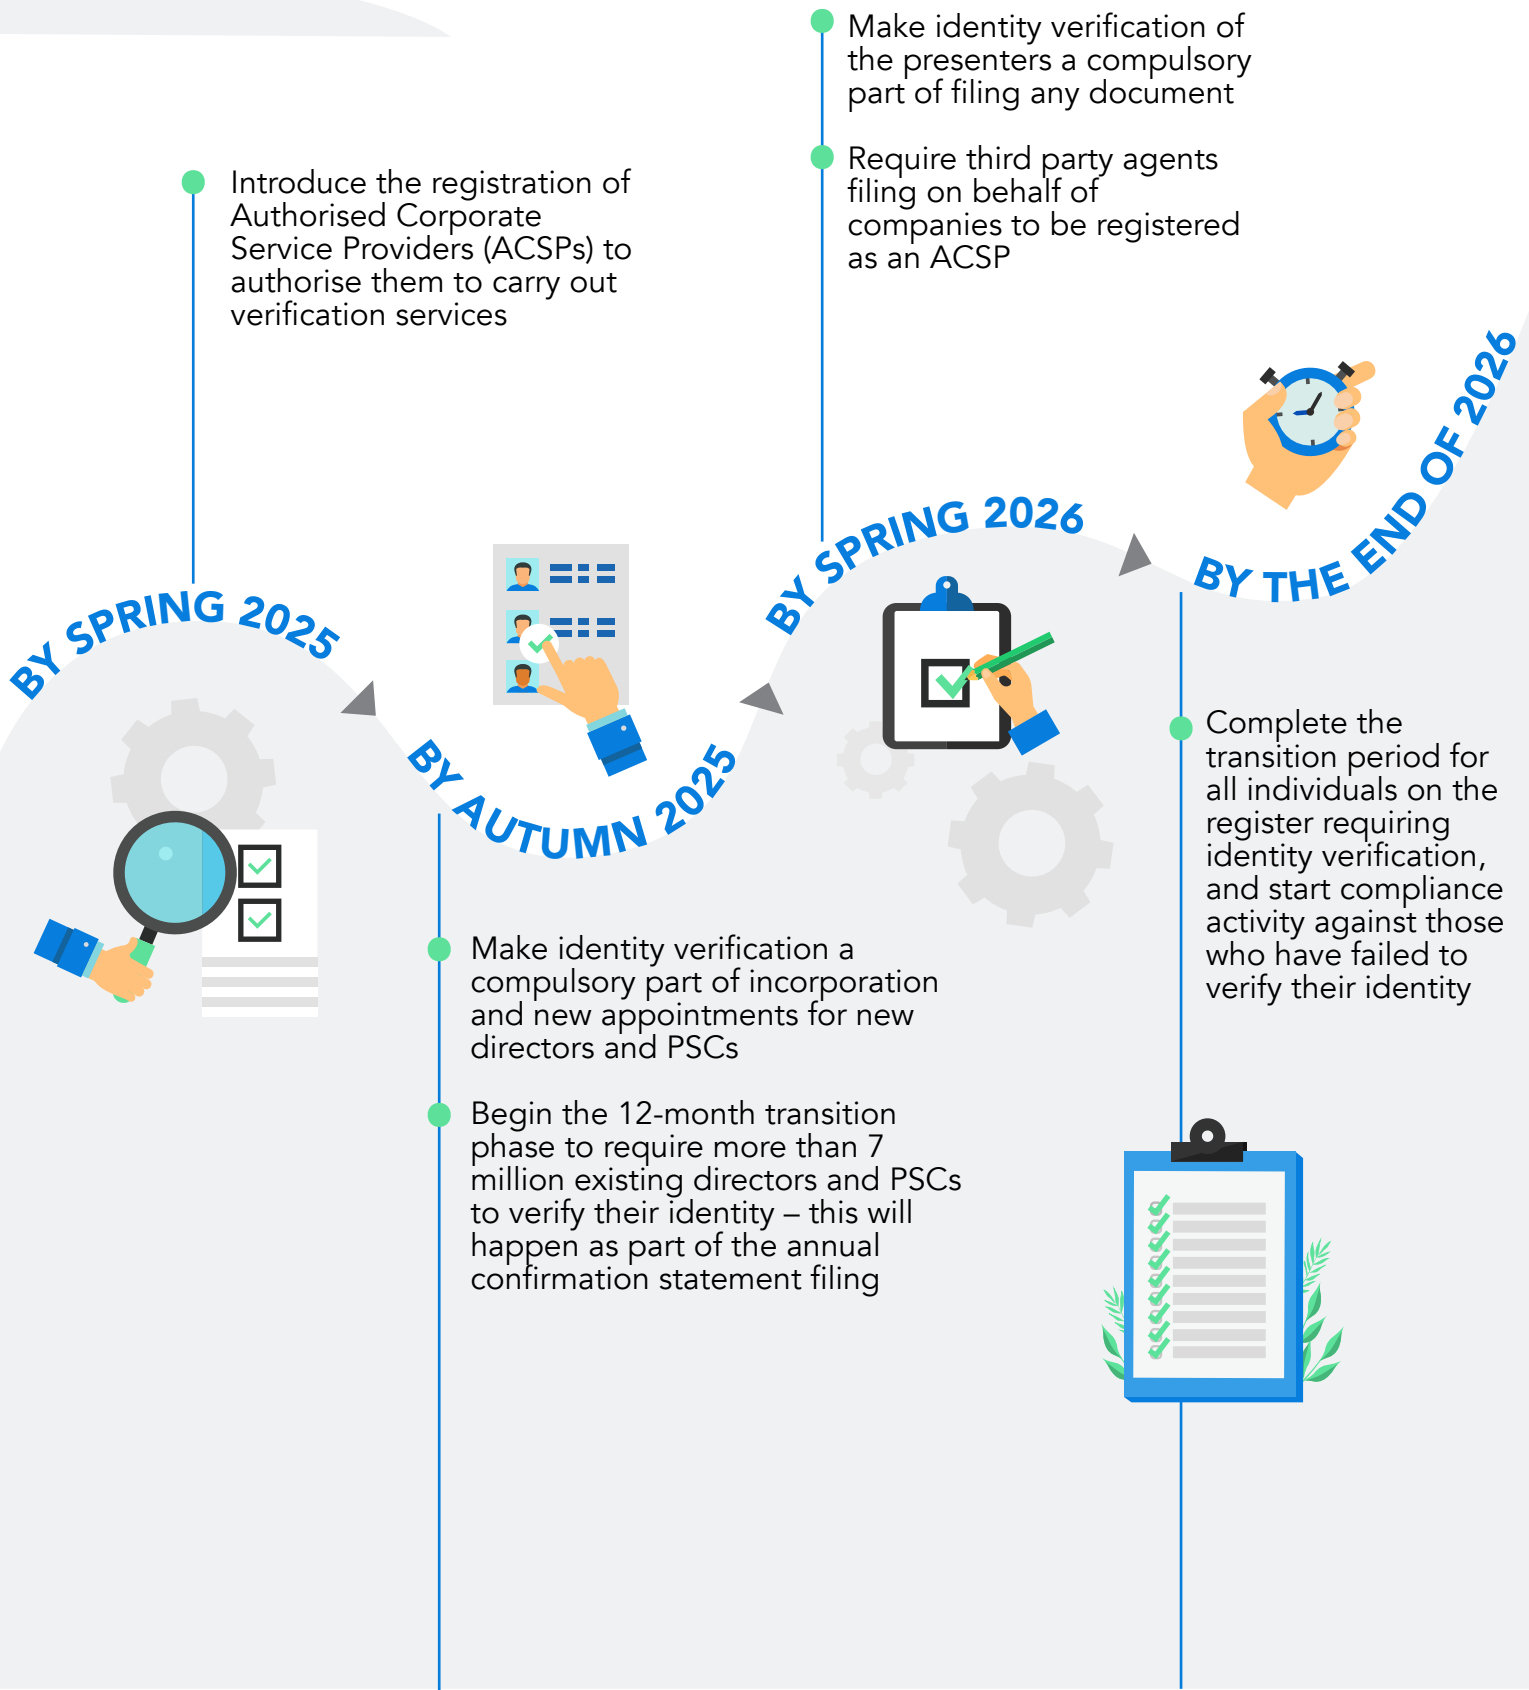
BY SPRING 2025

Introduce the registration of Authorised Corporate Service Providers (ACSPs) to authorise them to carry out verification services

BY AUTUMN 2025

Make identity verification a compulsory part of incorporation and new appointments for new directors and PSCs

Begin the 12-month transition phase to require more than 7 million existing directors and PSCs to verify their identity – this will happen as part of the annual confirmation statement filing

BY SPRING 2026

Make identity verification of the presenters a compulsory part of filing any document

Require third party agents filing on behalf of companies to be registered as an ACSP

BY THE END OF 2026

Complete the transition period for all individuals on the register requiring identity verification, and start compliance activity against those who have failed to verify their identity